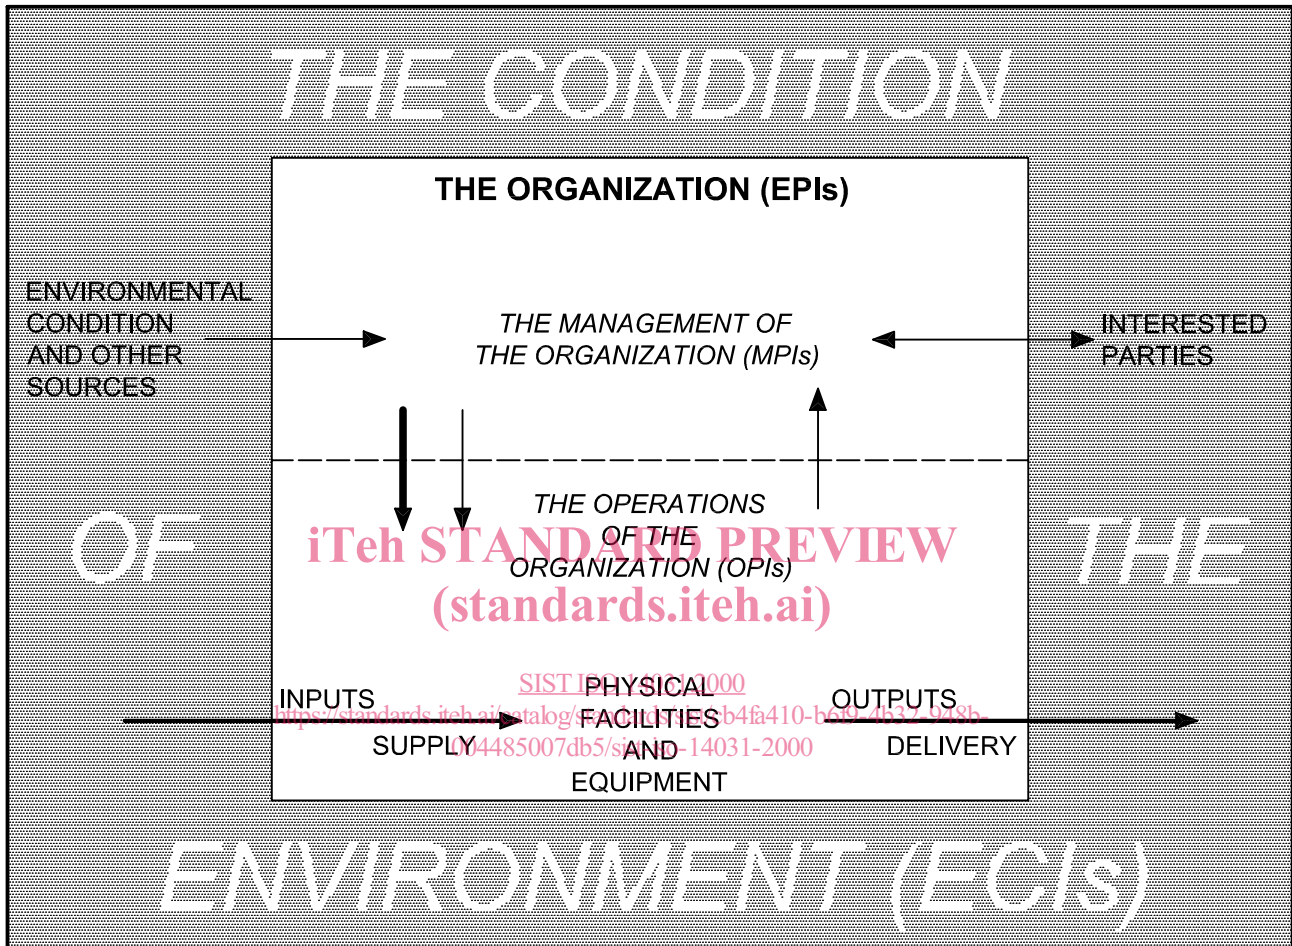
THE CONDITION

THE ORGANIZATION (EPIs)

ENVIRONMENTAL CONDITION AND OTHER SOURCES

THE MANAGEMENT OF THE ORGANIZATION (MPIs)

INTERESTED PARTIES

OF

THE OPERATIONS OF THE ORGANIZATION (OPIs)

THE

iTeh STANDARD PREVIEW
(standards.iteh.ai)

SIST ISO 14031:2000
https://standards.iteh.ai/catalog/standards/sist/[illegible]b4fa410-b6f9-4b32-948b-004485007db5/sist-iso-14031-2000

INPUTS

SUPPLY

PHYSICAL FACILITIES AND EQUIPMENT

OUTPUTS

DELIVERY

ENVIRONMENT (ECIs)